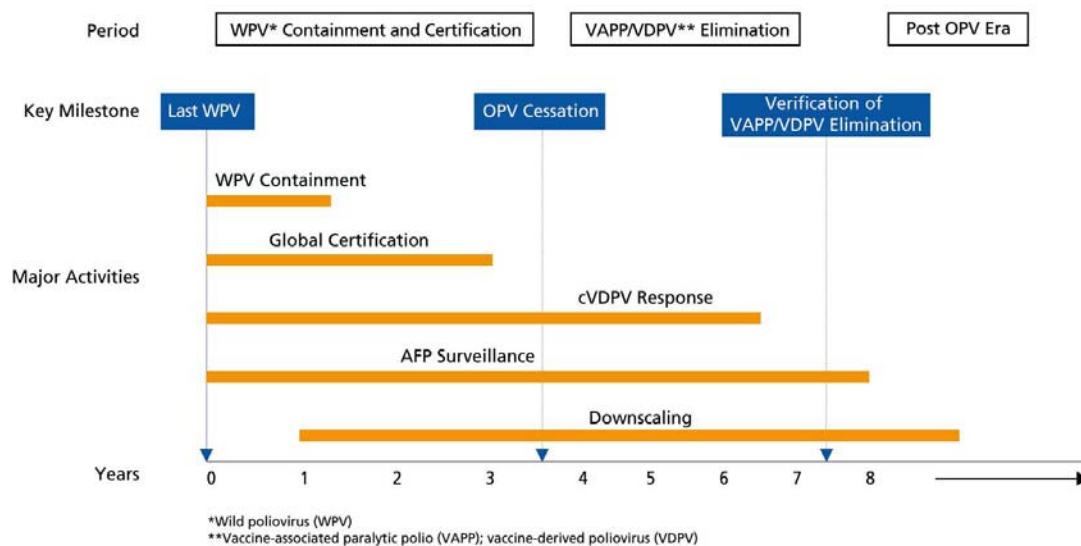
Period
WPV* Containment and Certification
VAPP/VDPV** Elimination
Post OPV Era

Key Milestone
Last WPV
OPV Cessation
Verification of VAPP/VDPV Elimination

Major Activities
WPV Containment
Global Certification
cVDPV Response
AFP Surveillance
Downscaling

Years
0 1 2 3 4 5 6 7 8

*Wild poliovirus (WPV)
**Vaccine-associated paralytic polio (VAPP); vaccine-derived poliovirus (VDPV)